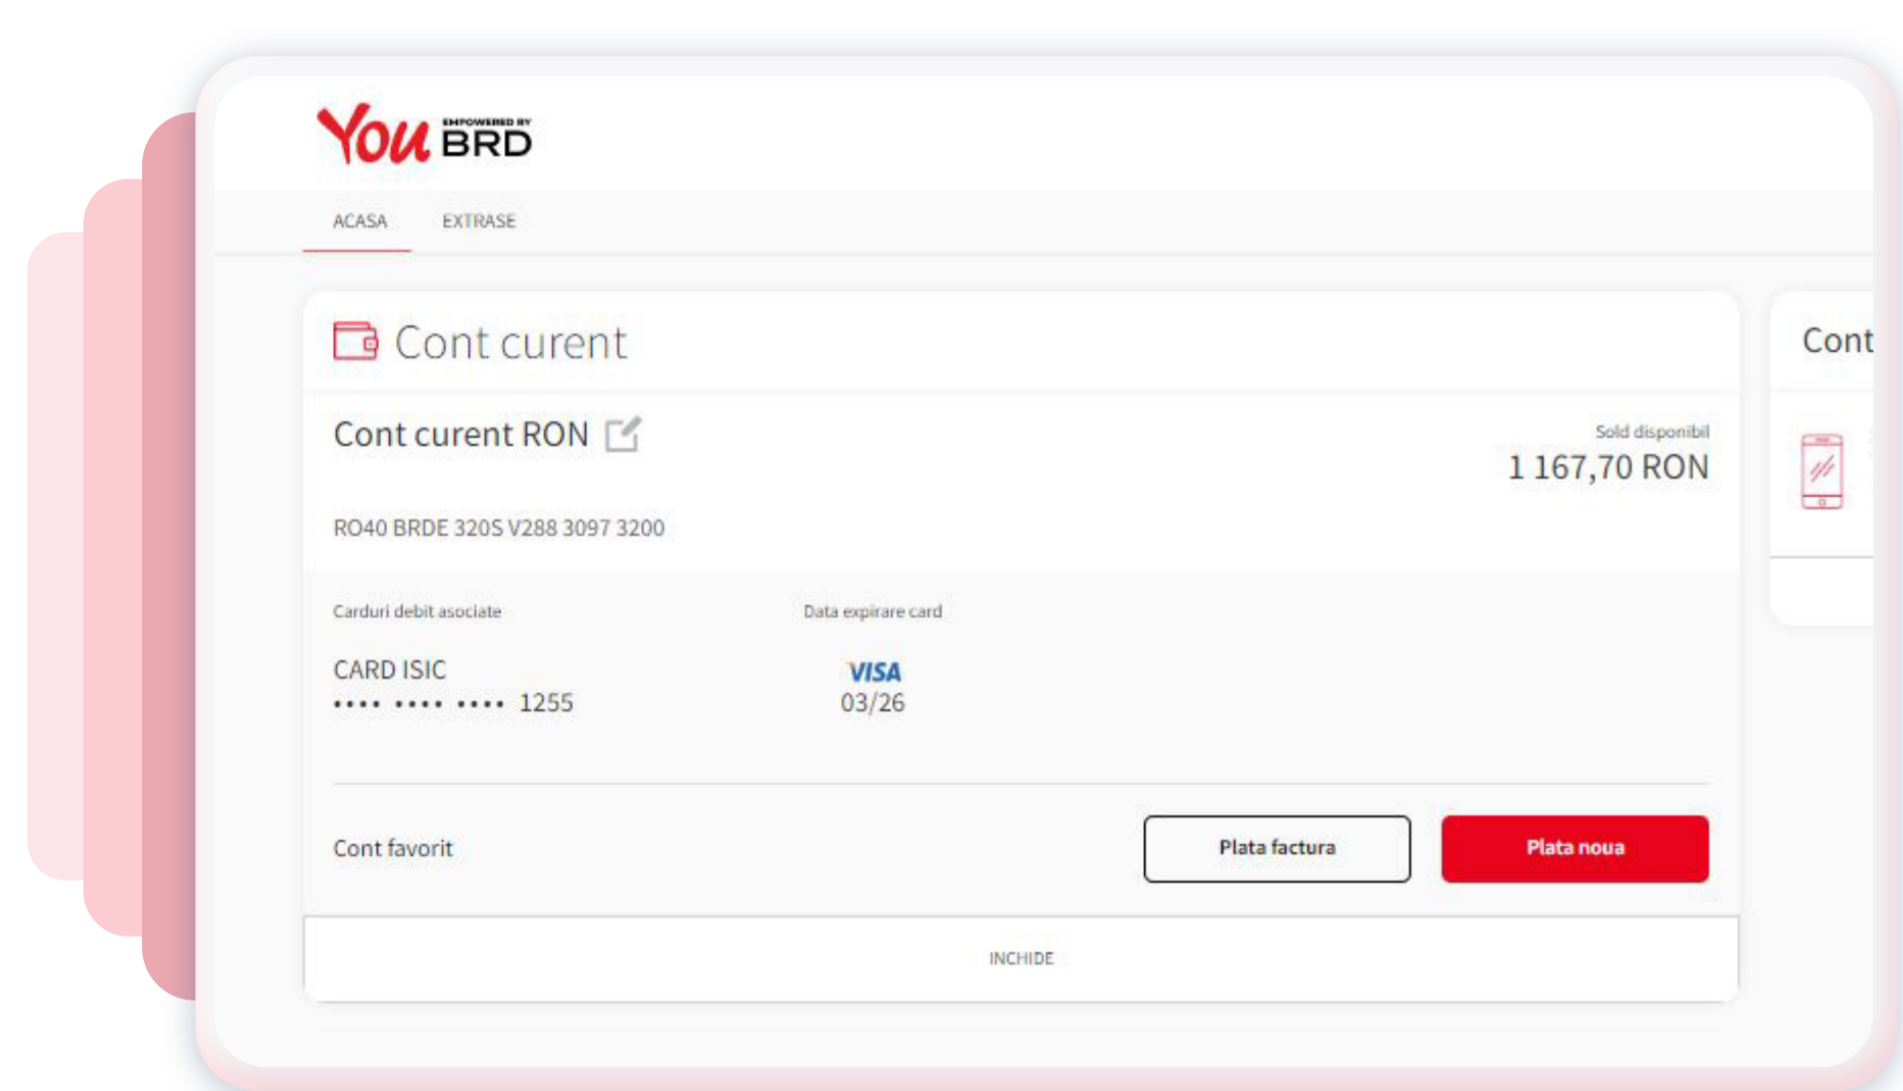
You EMPOWERED BY BRD

ACASA EXTRASE

Cont curent

Cont curent RON

Sold disponibil
1 167,70 RON

RO40 BRDE 320S V288 3097 3200

Carduri debit asociate

Data expirare card

CARD ISIC
•••• •••• •••• 1255

VISA
03/26

Cont favorit

Plata factura

Plata noua

INCHIDE

Cont